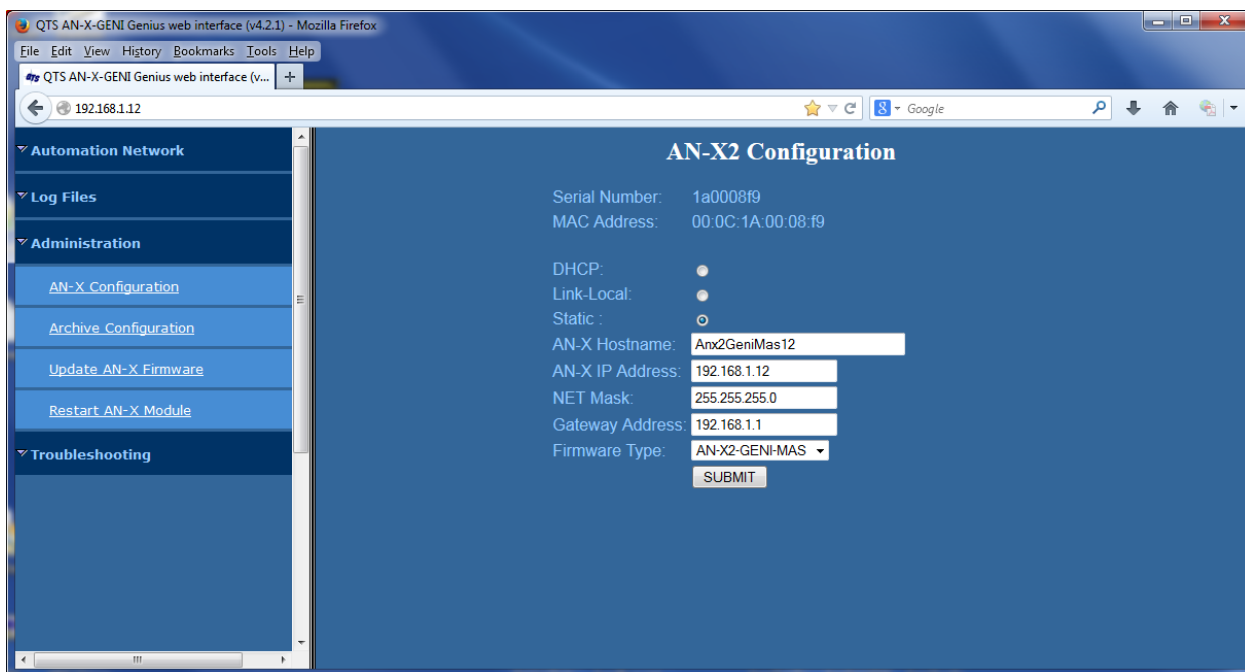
QTS AN-X-GENI Genius web interface (v4.2.1) - Mozilla Firefox

File Edit View History Bookmarks Tools Help

QTS AN-X-GENI Genius web interface (v... +

192.168.1.12

Google

Automation Network

Log Files

Administration

AN-X Configuration

Archive Configuration

Update AN-X Firmware

Restart AN-X Module

Troubleshooting

AN-X2 Configuration

Serial Number: 1a0008f9
MAC Address: 00:0C:1A:00:08:f9

DHCP:
Link-Local:
Static :
AN-X Hostname: Anx2GeniMas12
AN-X IP Address: 192.168.1.12
NET Mask: 255.255.255.0
Gateway Address: 192.168.1.1
Firmware Type: AN-X2-GENI-MAS
SUBMIT